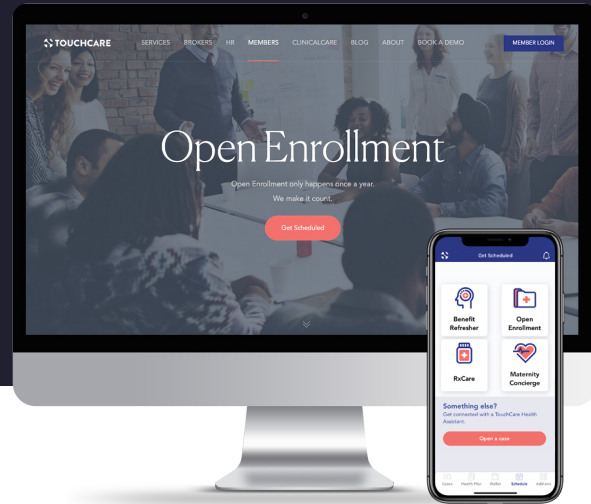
TOUCHCARE SERVICES BROKERS HR MEMBERS CLINICALCARE BLOG ABOUT BOOK A DEMO MEMBER LOGIN

Open Enrollment

Open Enrollment only happens once a year.
We make it count.

Get Scheduled

Get Scheduled

Benefit Refresher

Open Enrollment

RxCare

Maternity Concierge

Something else?
Get connected with a TouchCare Health Assistant.

Open a case

Cases Health Plan Wallet Schedule Advisor